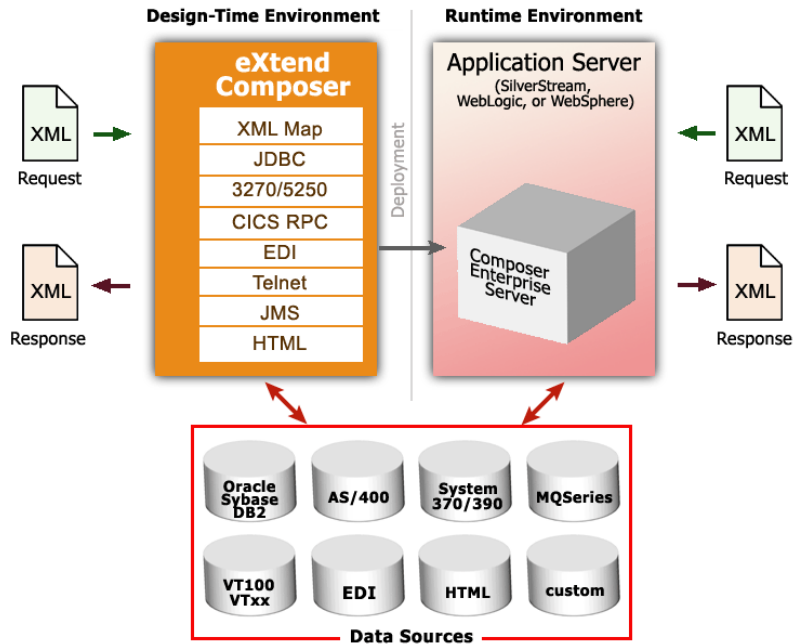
Design-Time Environment

Runtime Environment

XML
Request

XML
Response

eXtend Composer

XML Map
JDBC
3270/5250
CICS RPC
EDI
Telnet
JMS
HTML

Deployment

Application Server
(SilverStream, WebLogic, or WebSphere)

Composer Enterprise Server

XML
Request

XML
Response

Oracle Sybase DB2
AS/400
System 370/390
MQSeries
VT100 VTxx
EDI
HTML
custom

Data Sources